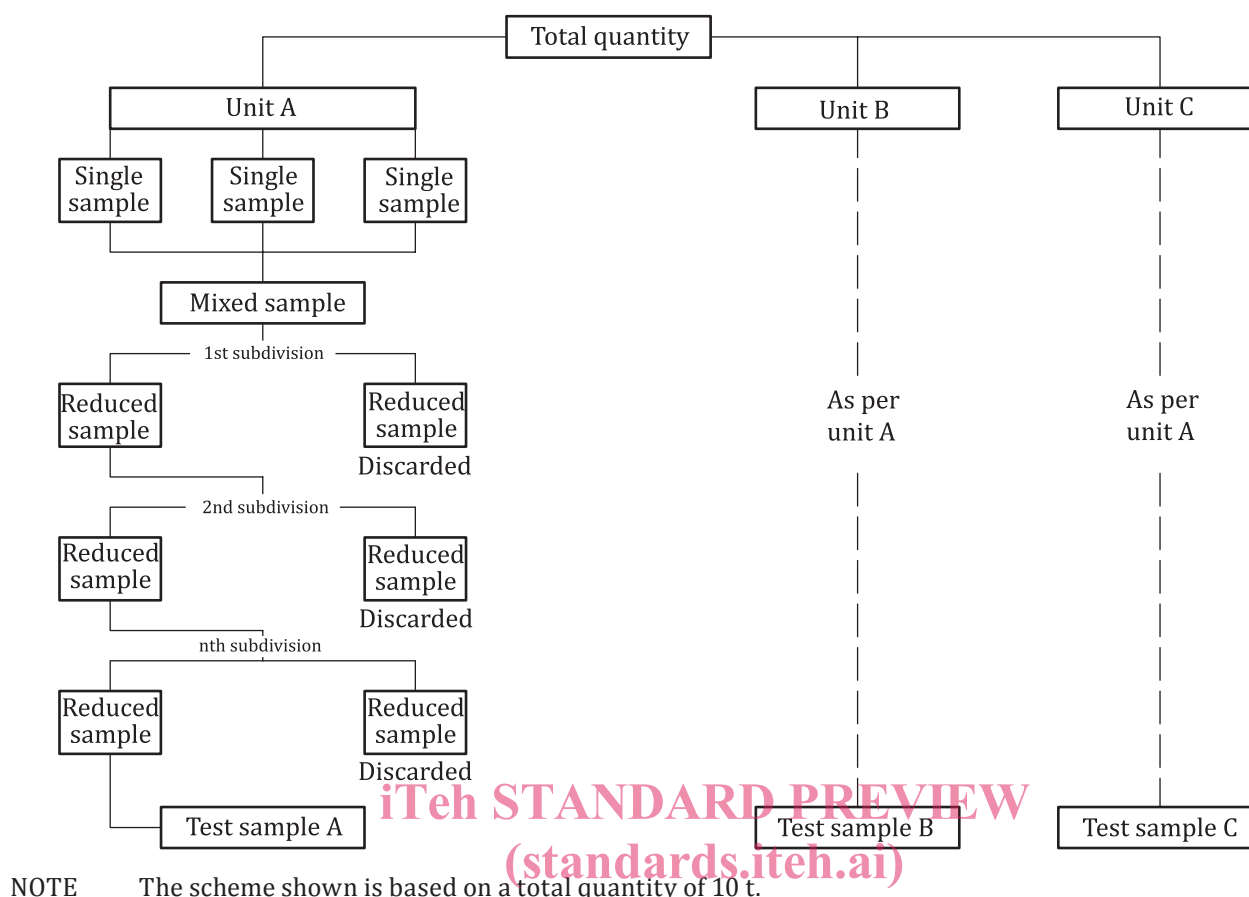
Total quantity

Unit A

Unit B

Unit C

Single sample

Single sample

Single sample

Mixed sample

1st subdivision

Reduced sample

Reduced sample

Discarded

2nd subdivision

Reduced sample

Reduced sample

Discarded

nth subdivision

Reduced sample

Reduced sample

Discarded

Test sample A

As per unit A

As per unit A

Test sample B

Test sample C

iTeh STANDARD PREVIEW
(standards.iteh.ai)

NOTE The scheme shown is based on a total quantity of 10 t.